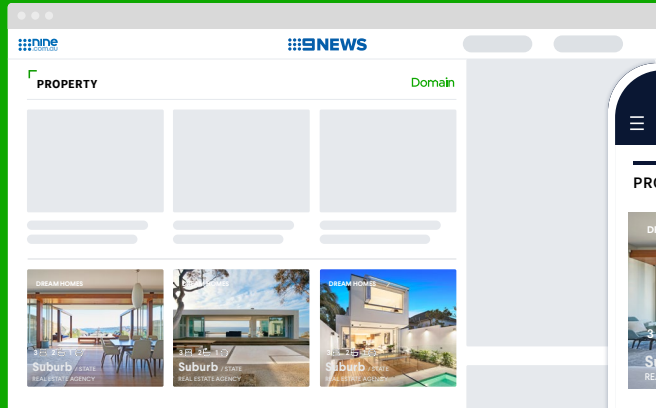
nine.com.au

9NEWS

PROPERTY

Domain

DREAM HOMES
3 2 1
Suburb / STATE
REAL ESTATE AGENCY

DREAM HOMES
3 2 1
Suburb / STATE
REAL ESTATE AGENCY

DREAM HOMES
3 2 1
Suburb / STATE
REAL ESTATE AGENCY

PRO

DRE

Su

REA